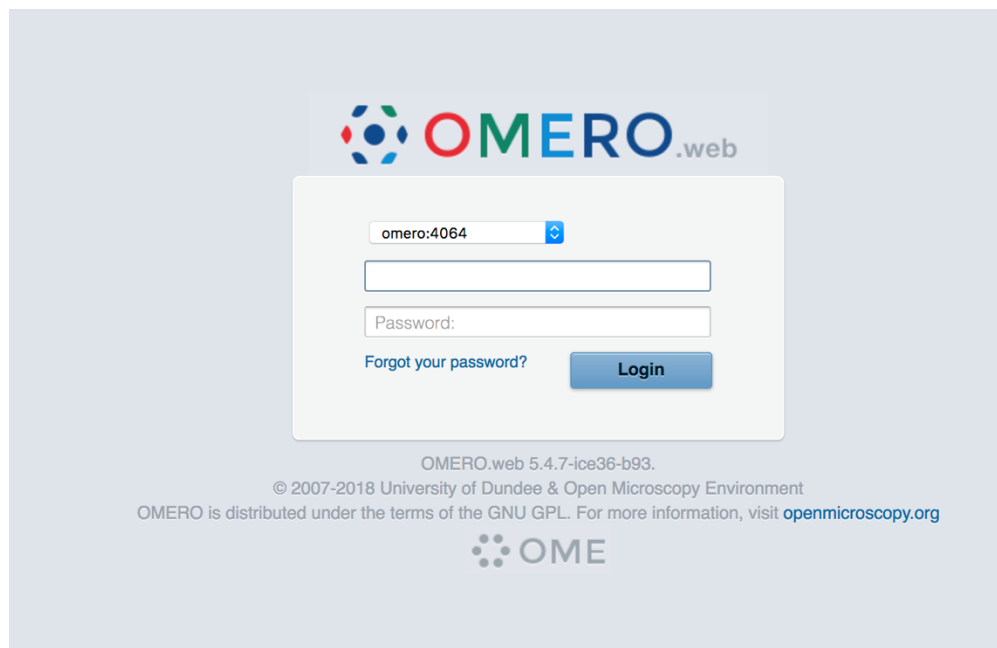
OMERO.web

omero:4064

Password:

Forgot your password?

Login

OMERO.web 5.4.7-ice36-b93.

© 2007-2018 University of Dundee & Open Microscopy Environment

OMERO is distributed under the terms of the GNU GPL. For more information, visit openmicroscopy.org

OME